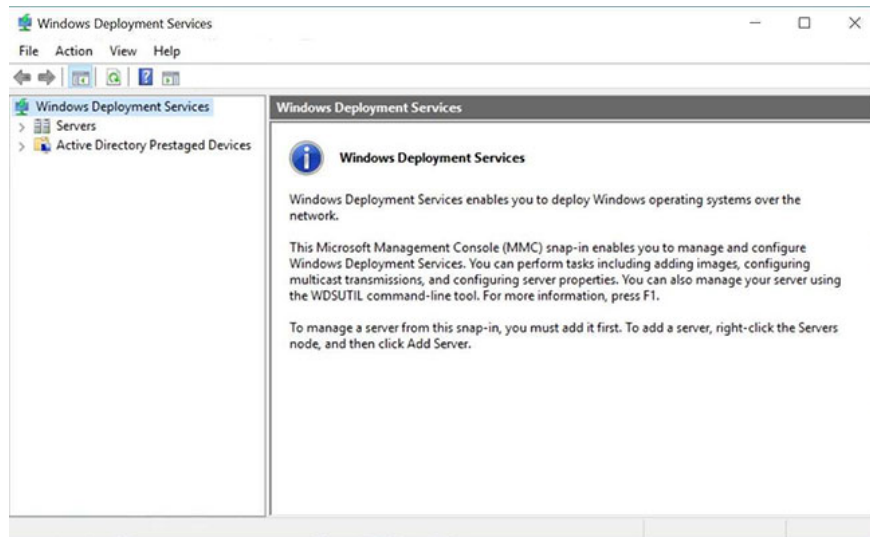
Windows Deployment Services

File Action View Help

Windows Deployment Services
Servers
Active Directory Prestaged Devices

Windows Deployment Services

Windows Deployment Services

Windows Deployment Services enables you to deploy Windows operating systems over the network.

This Microsoft Management Console (MMC) snap-in enables you to manage and configure Windows Deployment Services. You can perform tasks including adding images, configuring multicast transmissions, and configuring server properties. You can also manage your server using the WDSUTIL command-line tool. For more information, press F1.

To manage a server from this snap-in, you must add it first. To add a server, right-click the Servers node, and then click Add Server.